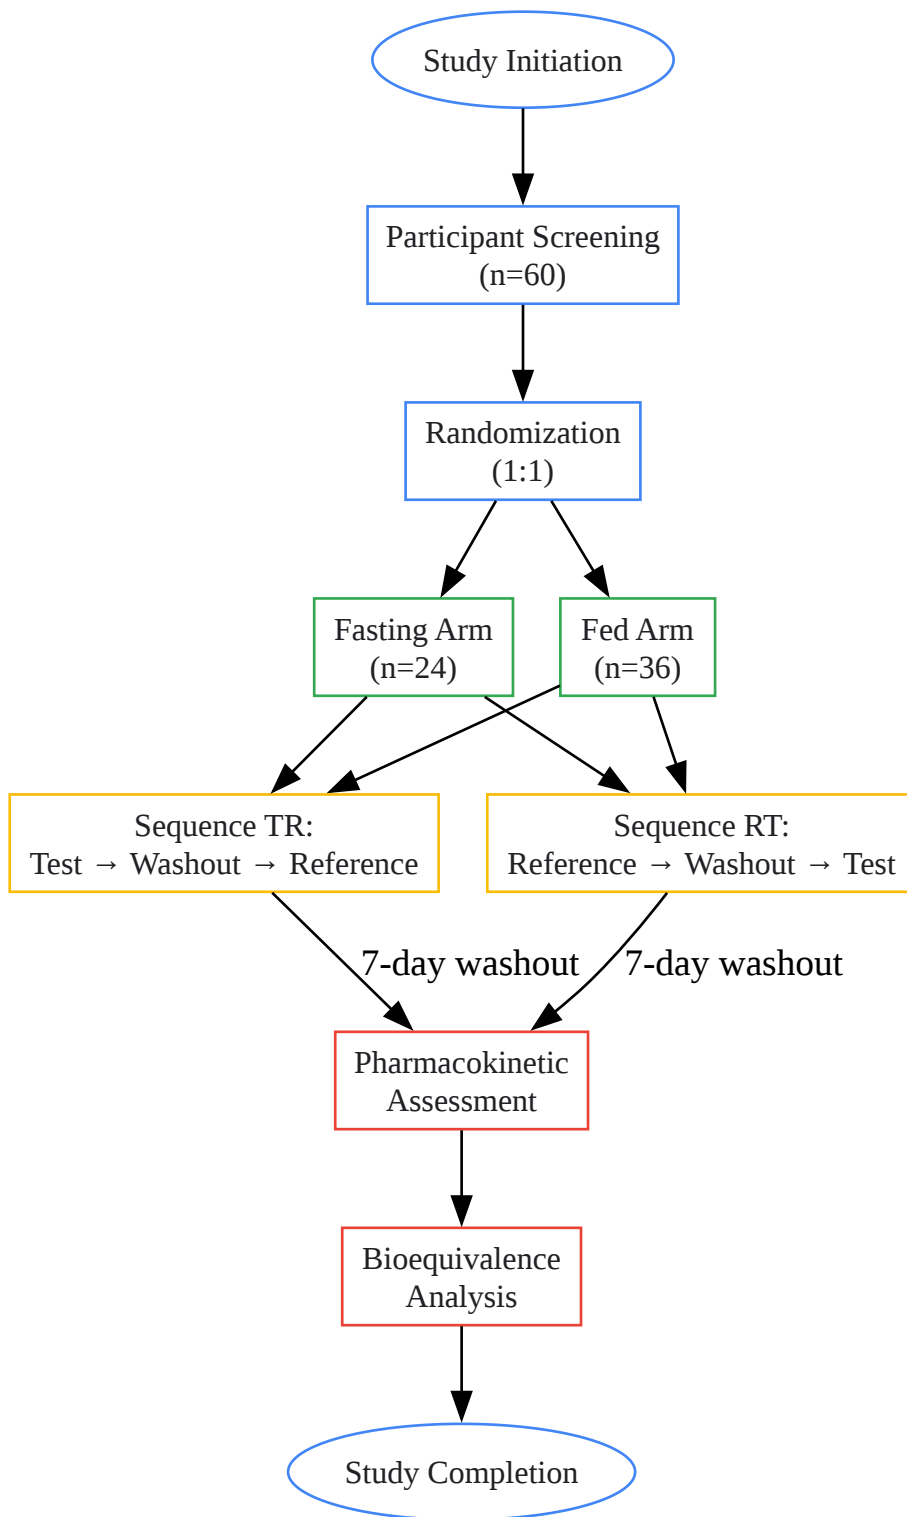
Study Initiation

Participant Screening (n=60)

Randomization (1:1)

Fasting Arm (n=24)

Fed Arm (n=36)

Sequence TR: Test → Washout → Reference

Sequence RT: Reference → Washout → Test

7-day washout

7-day washout

Pharmacokinetic Assessment

Bioequivalence Analysis

Study Completion